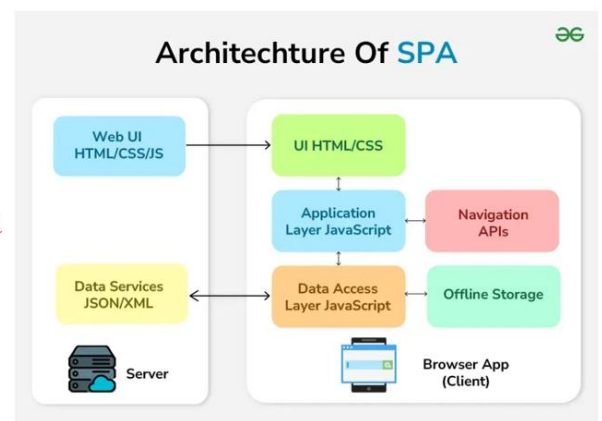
Architechture Of SPA

Web UI
HTML/CSS/JS

Data Services
JSON/XML

Server

UI HTML/CSS

Application
Layer JavaScript

Navigation
APIs

Data Access
Layer JavaScript

Offline Storage

Browser App
(Client)